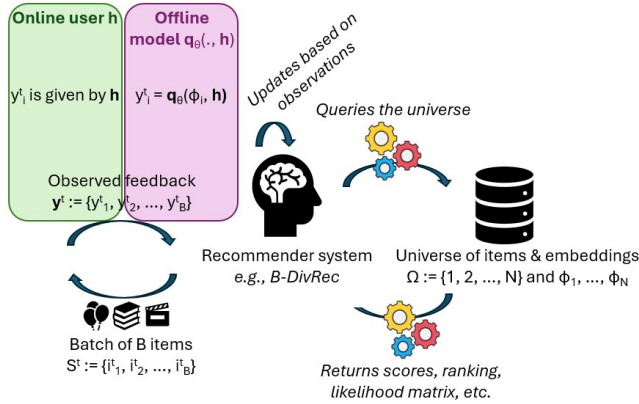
Online user h

$y^t_i$ is given by **h**

Offline model $\mathbf{q}_\theta(., \mathbf{h})$

$y^t_i = \mathbf{q}_\theta(\phi_i, \mathbf{h})$

Observed feedback
$\mathbf{y}^t := \{y^t_1, y^t_2, ..., y^t_B\}$

Batch of B items
$S^t := \{i^t_1, i^t_2, ..., i^t_B\}$

Updates based on observations

Recommender system
*e.g., B-DivRec*

*Queries the universe*

Universe of items & embeddings
$\Omega := \{1, 2, ..., N\}$ and $\phi_1, ..., \phi_N$

*Returns scores, ranking, likelihood matrix, etc.*